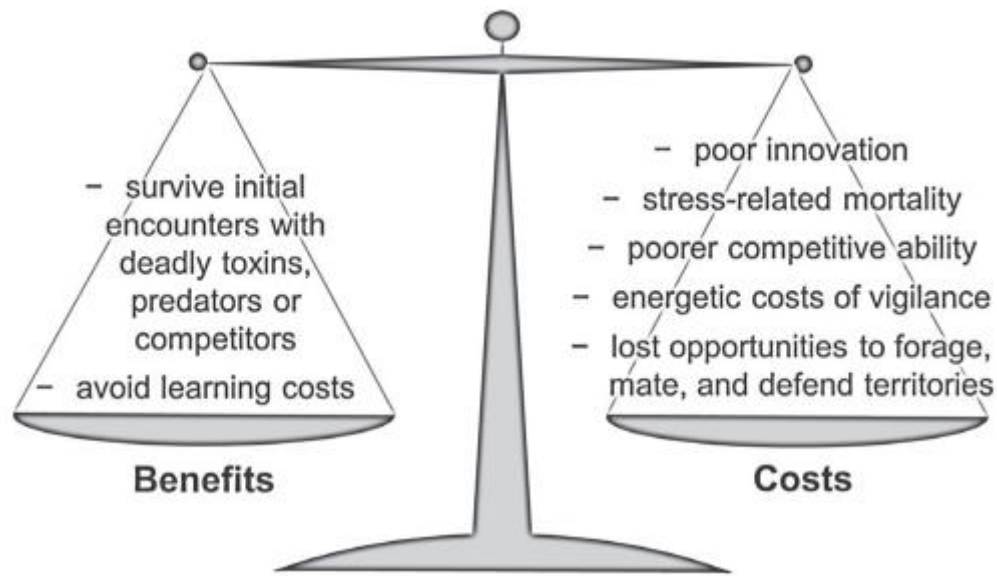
– survive initial encounters with deadly toxins, predators or competitors

– avoid learning costs

Benefits

– poor innovation

– stress-related mortality

– poorer competitive ability

– energetic costs of vigilance

– lost opportunities to forage, mate, and defend territories

Costs